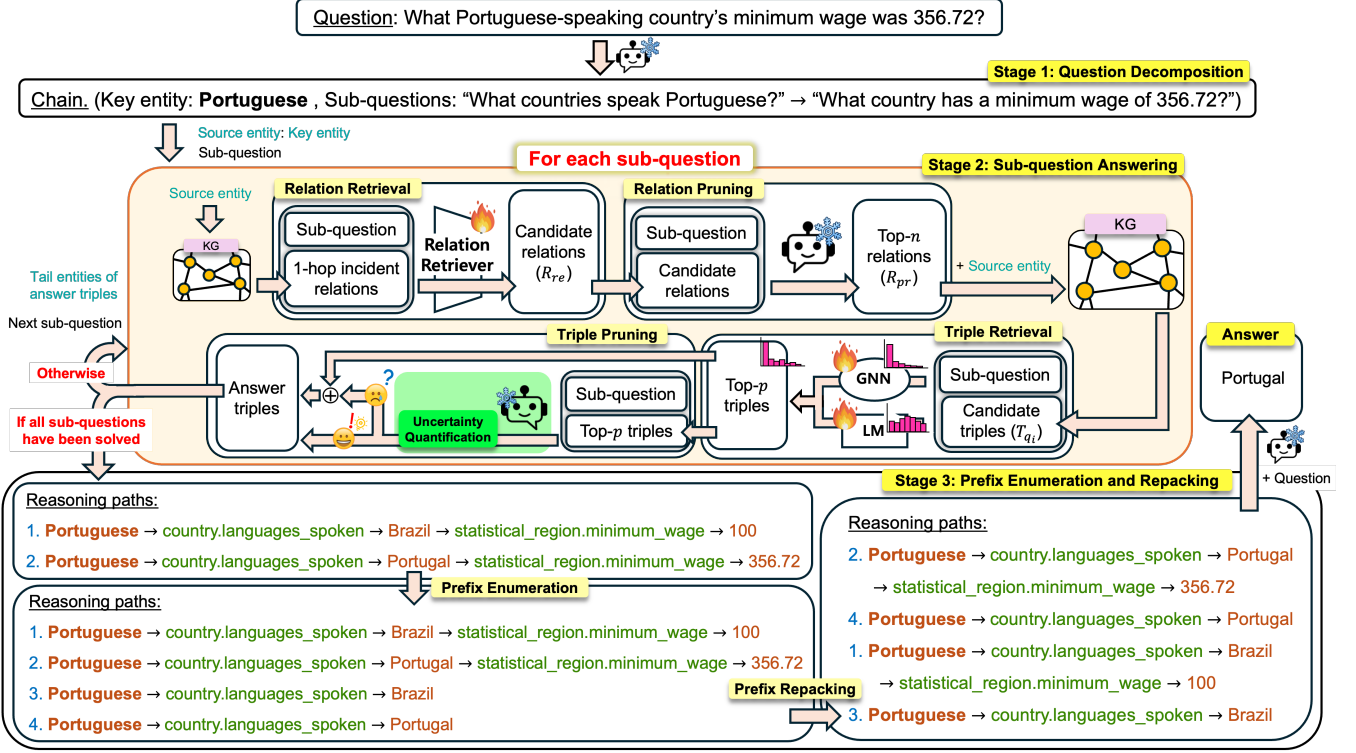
Question: What Portuguese-speaking country's minimum wage was 356.72?

Stage 1: Question Decomposition

Chain. (Key entity: **Portuguese** , Sub-questions: "What countries speak Portuguese?" → "What country has a minimum wage of 356.72?")

Source entity: Key entity
Sub-question

For each sub-question

Stage 2: Sub-question Answering

Source entity

KG

Relation Retrieval

Sub-question

1-hop incident relations

Relation Retriever

Candidate relations ($R_{re}$)

Relation Pruning

Sub-question

Candidate relations

Top-$n$ relations ($R_{pr}$)

+ Source entity

KG

Tail entities of answer triples

Next sub-question

Otherwise

If all sub-questions have been solved

Triple Pruning

Answer triples

$\oplus$

?

!

Uncertainty Quantification

Sub-question

Top-$p$ triples

Top-$p$ triples

GNN

LM

Triple Retrieval

Sub-question

Candidate triples ($T_{q_i}$)

Answer

Portugal

+ Question

Stage 3: Prefix Enumeration and Repacking

Reasoning paths:
1. Portuguese → country.languages_spoken → Brazil → statistical_region.minimum_wage → 100
2. Portuguese → country.languages_spoken → Portugal → statistical_region.minimum_wage → 356.72

Prefix Enumeration

Reasoning paths:
1. Portuguese → country.languages_spoken → Brazil → statistical_region.minimum_wage → 100
2. Portuguese → country.languages_spoken → Portugal → statistical_region.minimum_wage → 356.72
3. Portuguese → country.languages_spoken → Brazil
4. Portuguese → country.languages_spoken → Portugal

Prefix Repacking

Reasoning paths:
2. Portuguese → country.languages_spoken → Portugal → statistical_region.minimum_wage → 356.72
4. Portuguese → country.languages_spoken → Portugal
1. Portuguese → country.languages_spoken → Brazil → statistical_region.minimum_wage → 100
3. Portuguese → country.languages_spoken → Brazil